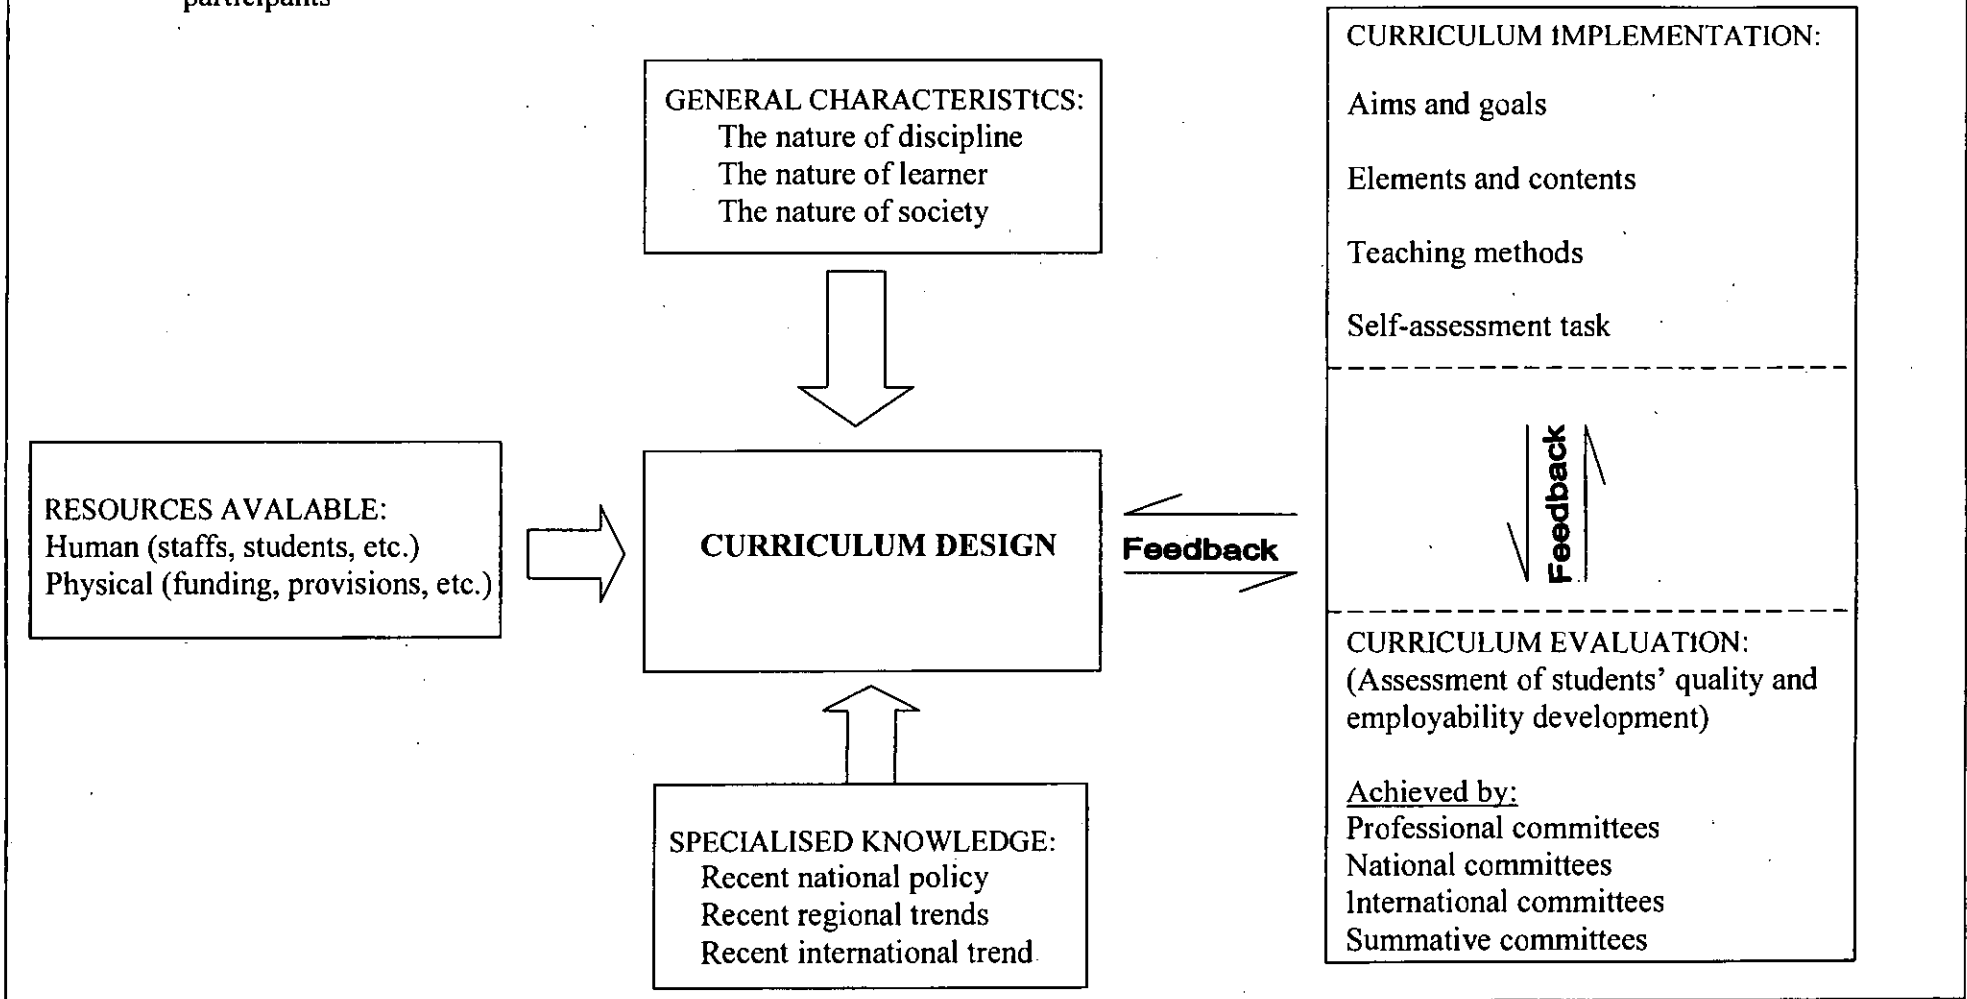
participants

GENERAL CHARACTERISTtCS:
The nature of discipline
The nature of learner
The nature of society

CURRICULUM IMPLEMENTATION:

Aims and goals

Elements and contents

Teaching methods

Self-assessment task

Feedback

RESOURCES AVALABLE:
Human (staffs, students, etc.)
Physical (funding, provisions, etc.)

CURRICULUM DESIGN

Feedback

CURRICULUM EVALUATION:
(Assessment of students' quality and employability development)

Achieved by:
Professional committees
National committees
International committees
Summative committees

SPECIALISED KNOWLEDGE:
Recent national policy
Recent regional trends
Recent international trend